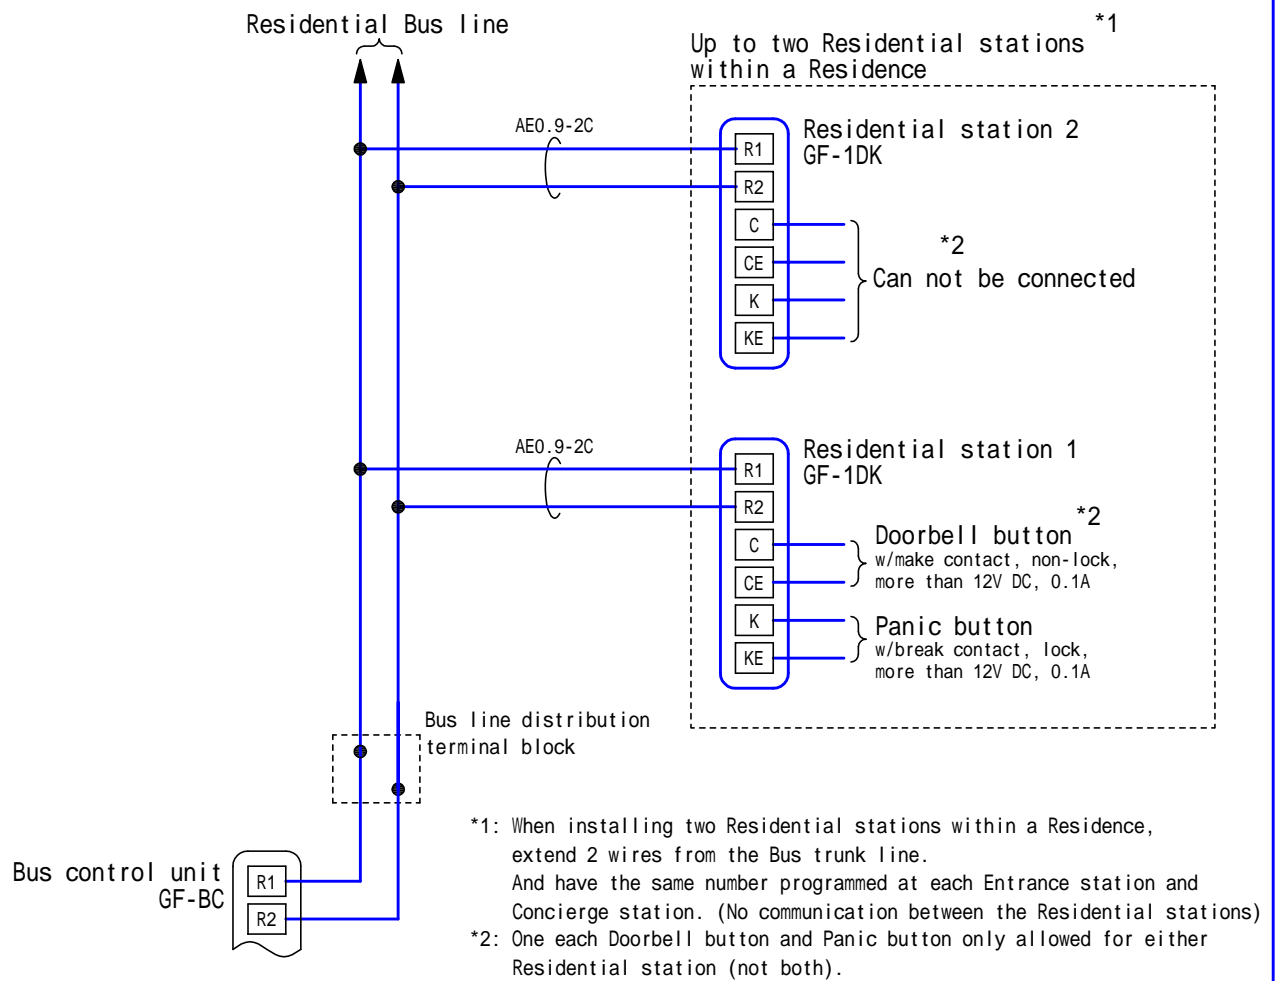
Residential Bus line

*1
Up to two Residential stations within a Residence

AE0.9-2C

Residential station 2
GF-1DK

R1
R2
C
CE
K
KE

*2
Can not be connected

AE0.9-2C

Residential station 1
GF-1DK

R1
R2
C
CE
K
KE

Doorbell button *2
w/make contact, non-lock, more than 12V DC, 0.1A

Panic button
w/break contact, lock, more than 12V DC, 0.1A

Bus line distribution terminal block

Bus control unit
GF-BC

R1
R2

*1: When installing two Residential stations within a Residence, extend 2 wires from the Bus trunk line.
And have the same number programmed at each Entrance station and Concierge station. (No communication between the Residential stations)
*2: One each Doorbell button and Panic button only allowed for either Residential station (not both).